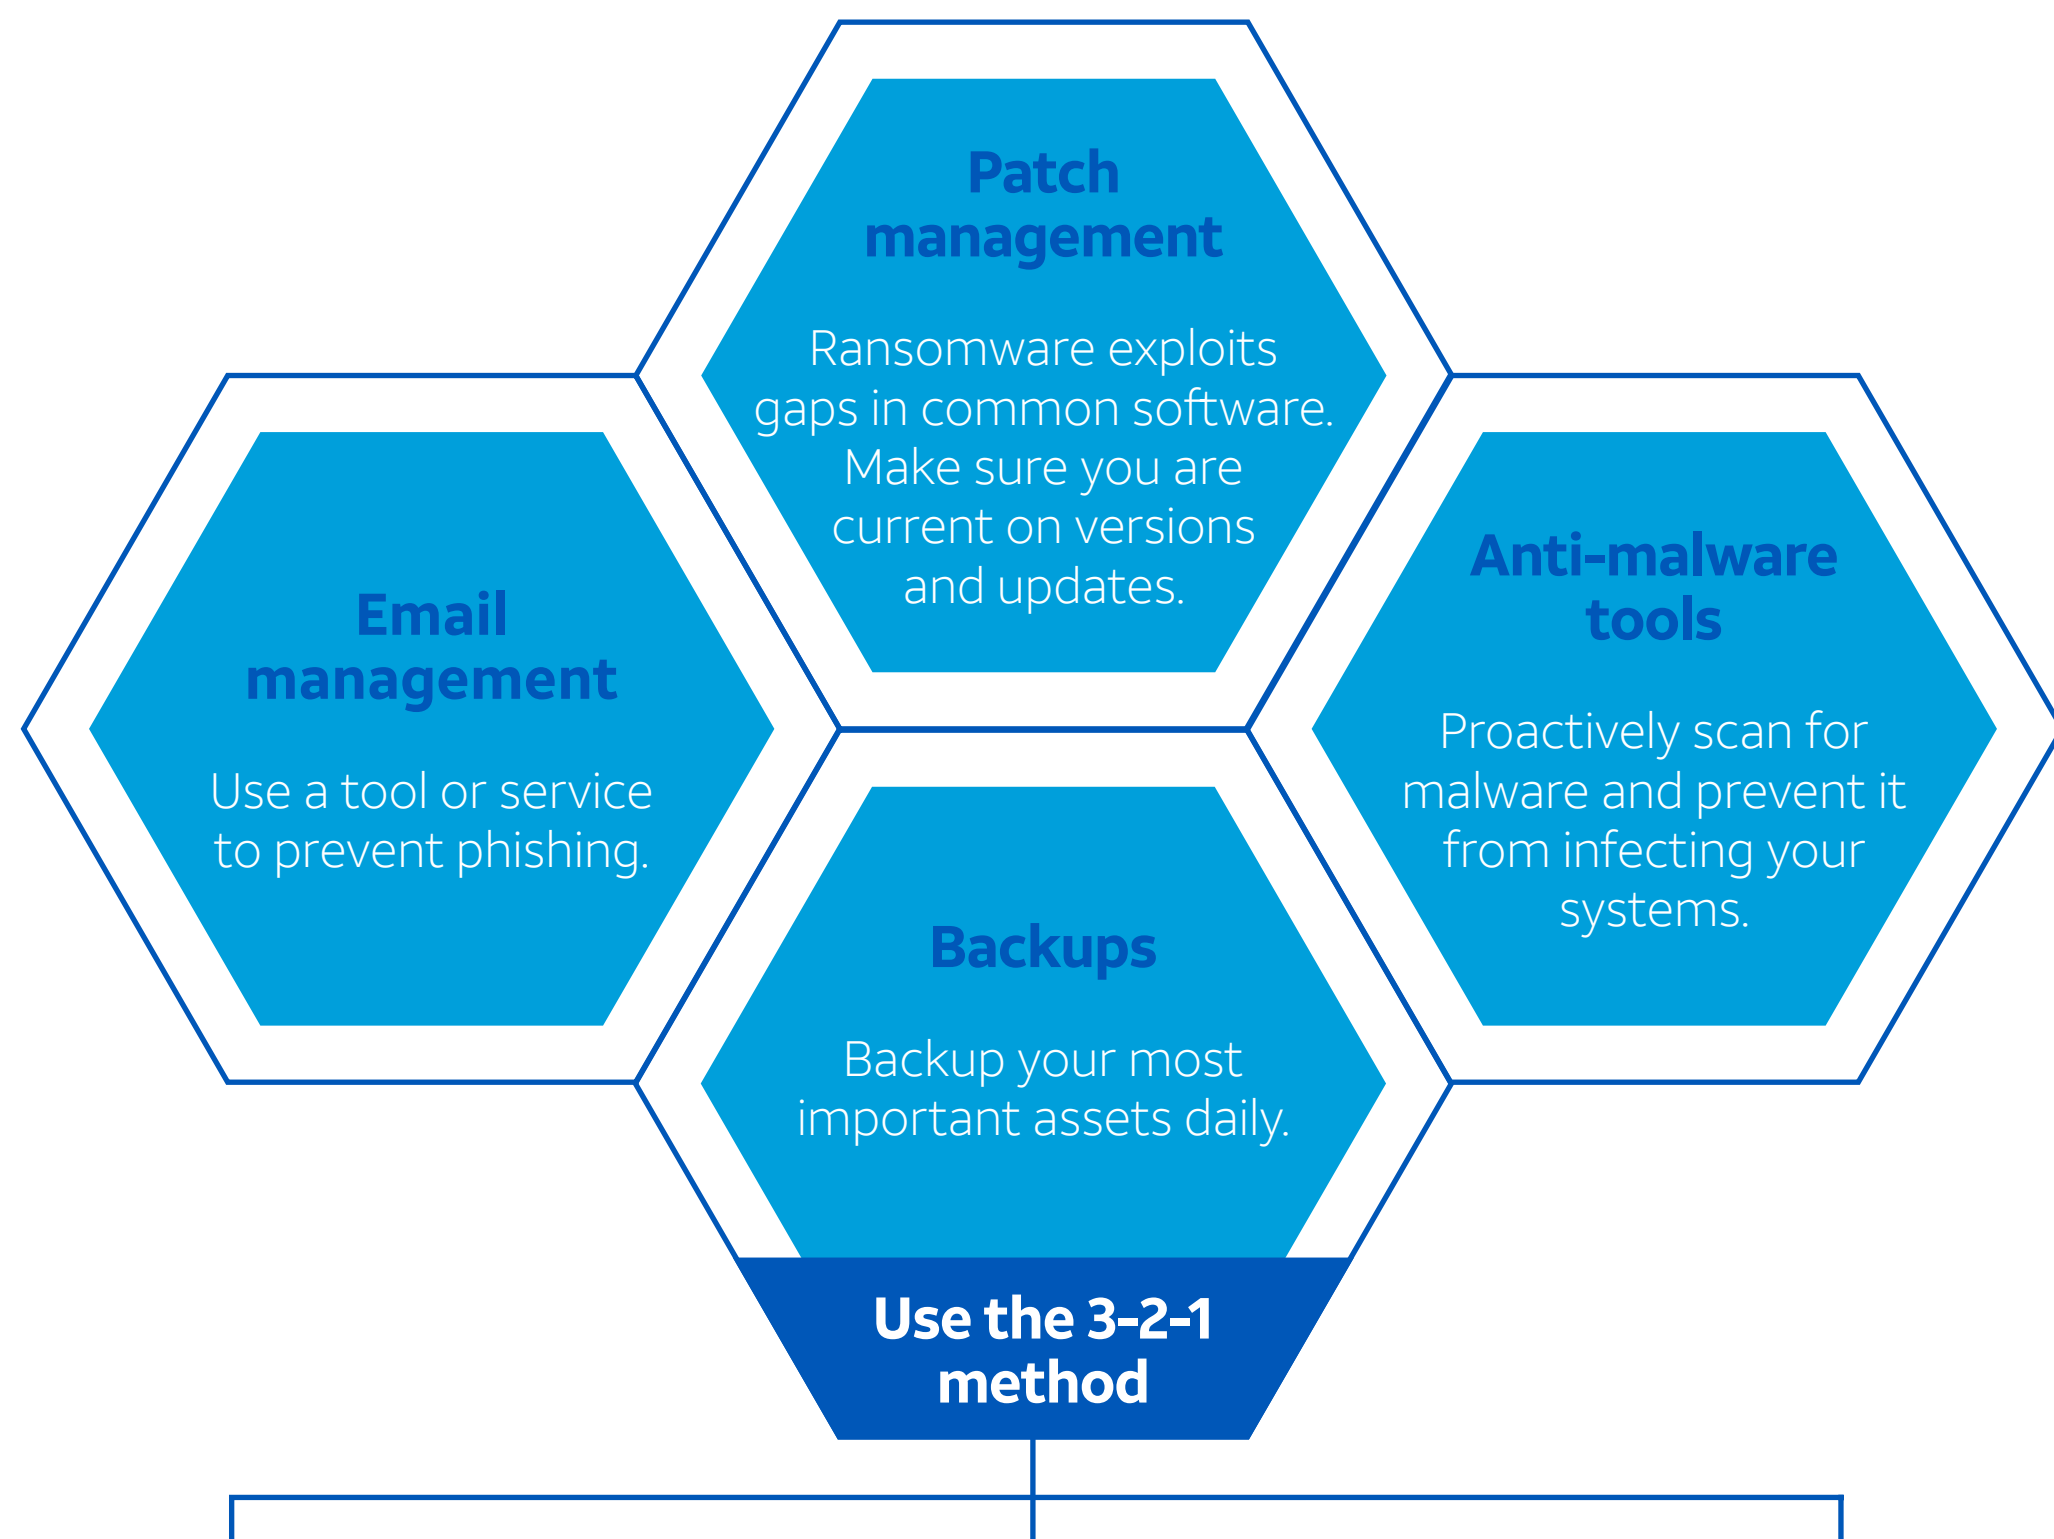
Patch management

Ransomware exploits gaps in common software. Make sure you are current on versions and updates.

Email management

Use a tool or service to prevent phishing.

Anti-malware tools

Proactively scan for malware and prevent it from infecting your systems.

Backups

Backup your most important assets daily.

Use the 3-2-1 method